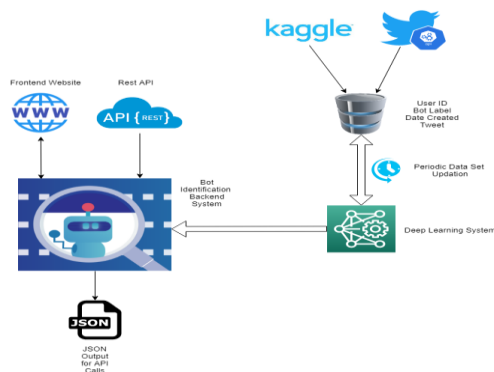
kaggle

Frontend Website

WWW

Rest API

API {REST}

User ID
Bot Label
Date Created
Tweet

Periodic Data Set Updation

Bot Identification Backend System

Deep Learning System

JSON

JSON Output for API Calls